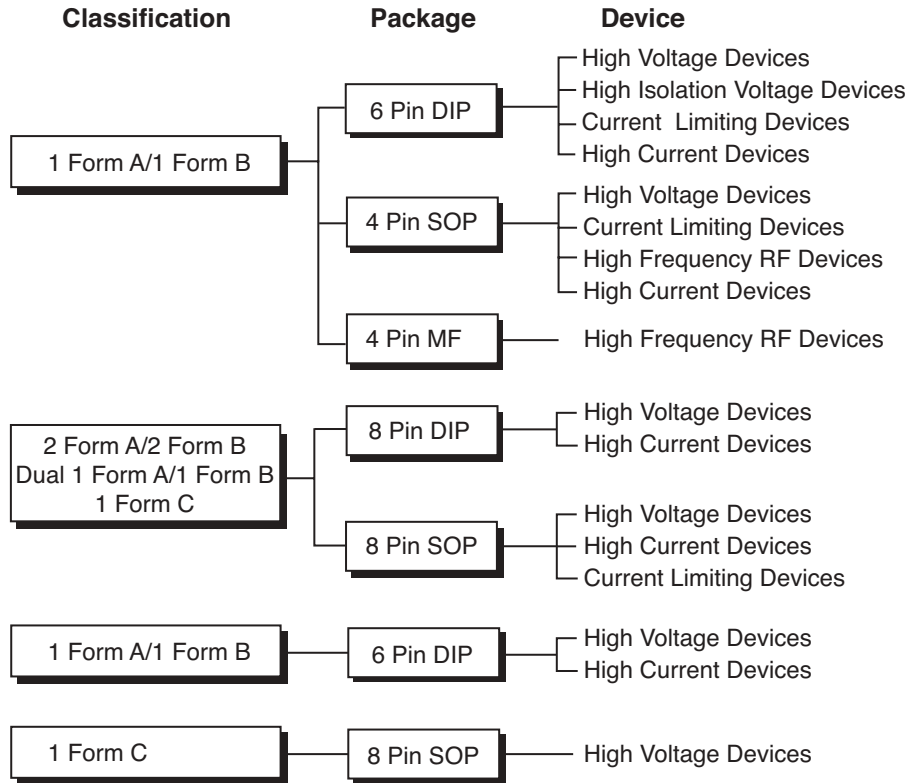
Classification Package Device

1 Form A/1 Form B

6 Pin DIP
High Voltage Devices
High Isolation Voltage Devices
Current Limiting Devices
High Current Devices

4 Pin SOP
High Voltage Devices
Current Limiting Devices
High Frequency RF Devices
High Current Devices

4 Pin MF
High Frequency RF Devices

2 Form A/2 Form B
Dual 1 Form A/1 Form B
1 Form C

8 Pin DIP
High Voltage Devices
High Current Devices

8 Pin SOP
High Voltage Devices
High Current Devices
Current Limiting Devices

1 Form A/1 Form B

6 Pin DIP
High Voltage Devices
High Current Devices

1 Form C

8 Pin SOP
High Voltage Devices